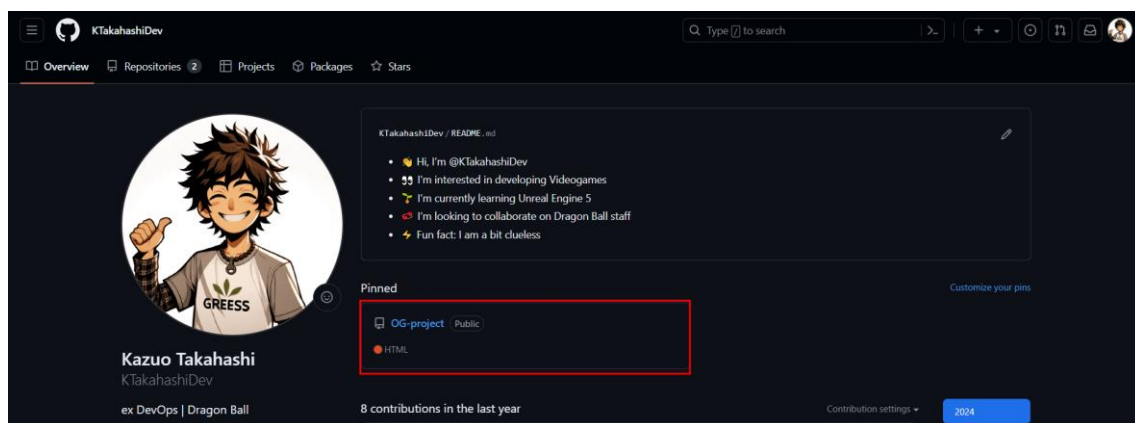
KTakahashiDev

Type / to search

Overview Repositories 2 Projects Packages Stars

KTakahashiDev / README.md

- 👋 Hi, I'm @KTakahashiDev
- 👀 I'm interested in developing Videogames
- 🌱 I'm currently learning Unreal Engine 5
- 💞️ I'm looking to collaborate on Dragon Ball staff
- ⚡ Fun fact: I am a bit clueless

GREESS

Pinned

Customize your pins

OG-project Public

HTML

Kazuo Takahashi
KTakahashiDev

ex DevOps | Dragon Ball

8 contributions in the last year

Contribution settings

2024